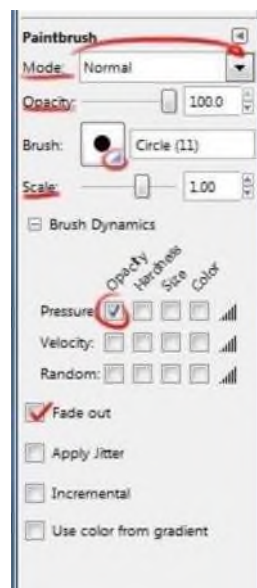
Paintbrush

Mode: Normal

Opacity: 100.0

Brush: Circle (11)

Scale: 1.00

Brush Dynamics

Opacity Hardness Size Color

Pressure:

Velocity:

Random:

Fade out

Apply Jitter

Incremental

Use color from gradient